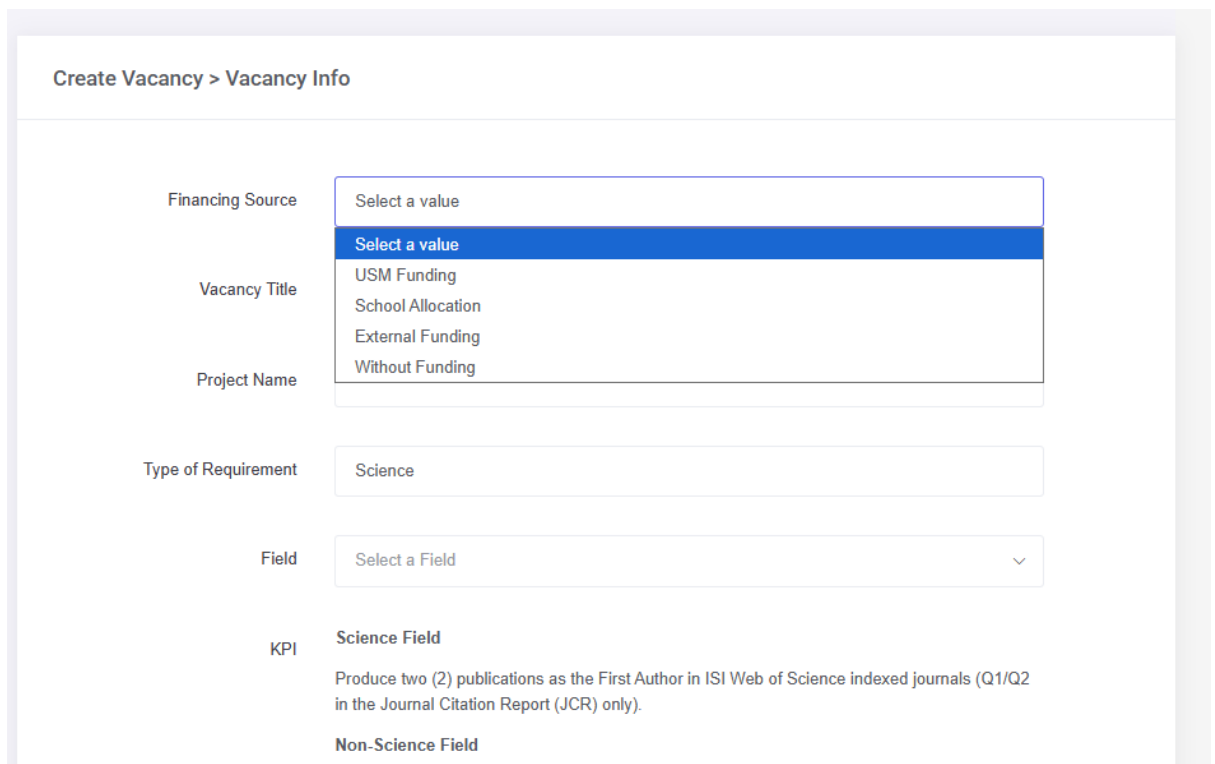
Create Vacancy > Vacancy Info

Financing Source

Select a value

Select a value
USM Funding
School Allocation
External Funding
Without Funding

Vacancy Title

Project Name

Type of Requirement

Science

Field

Select a Field

KPI

Science Field

Produce two (2) publications as the First Author in ISI Web of Science indexed journals (Q1/Q2 in the Journal Citation Report (JCR) only).

Non-Science Field